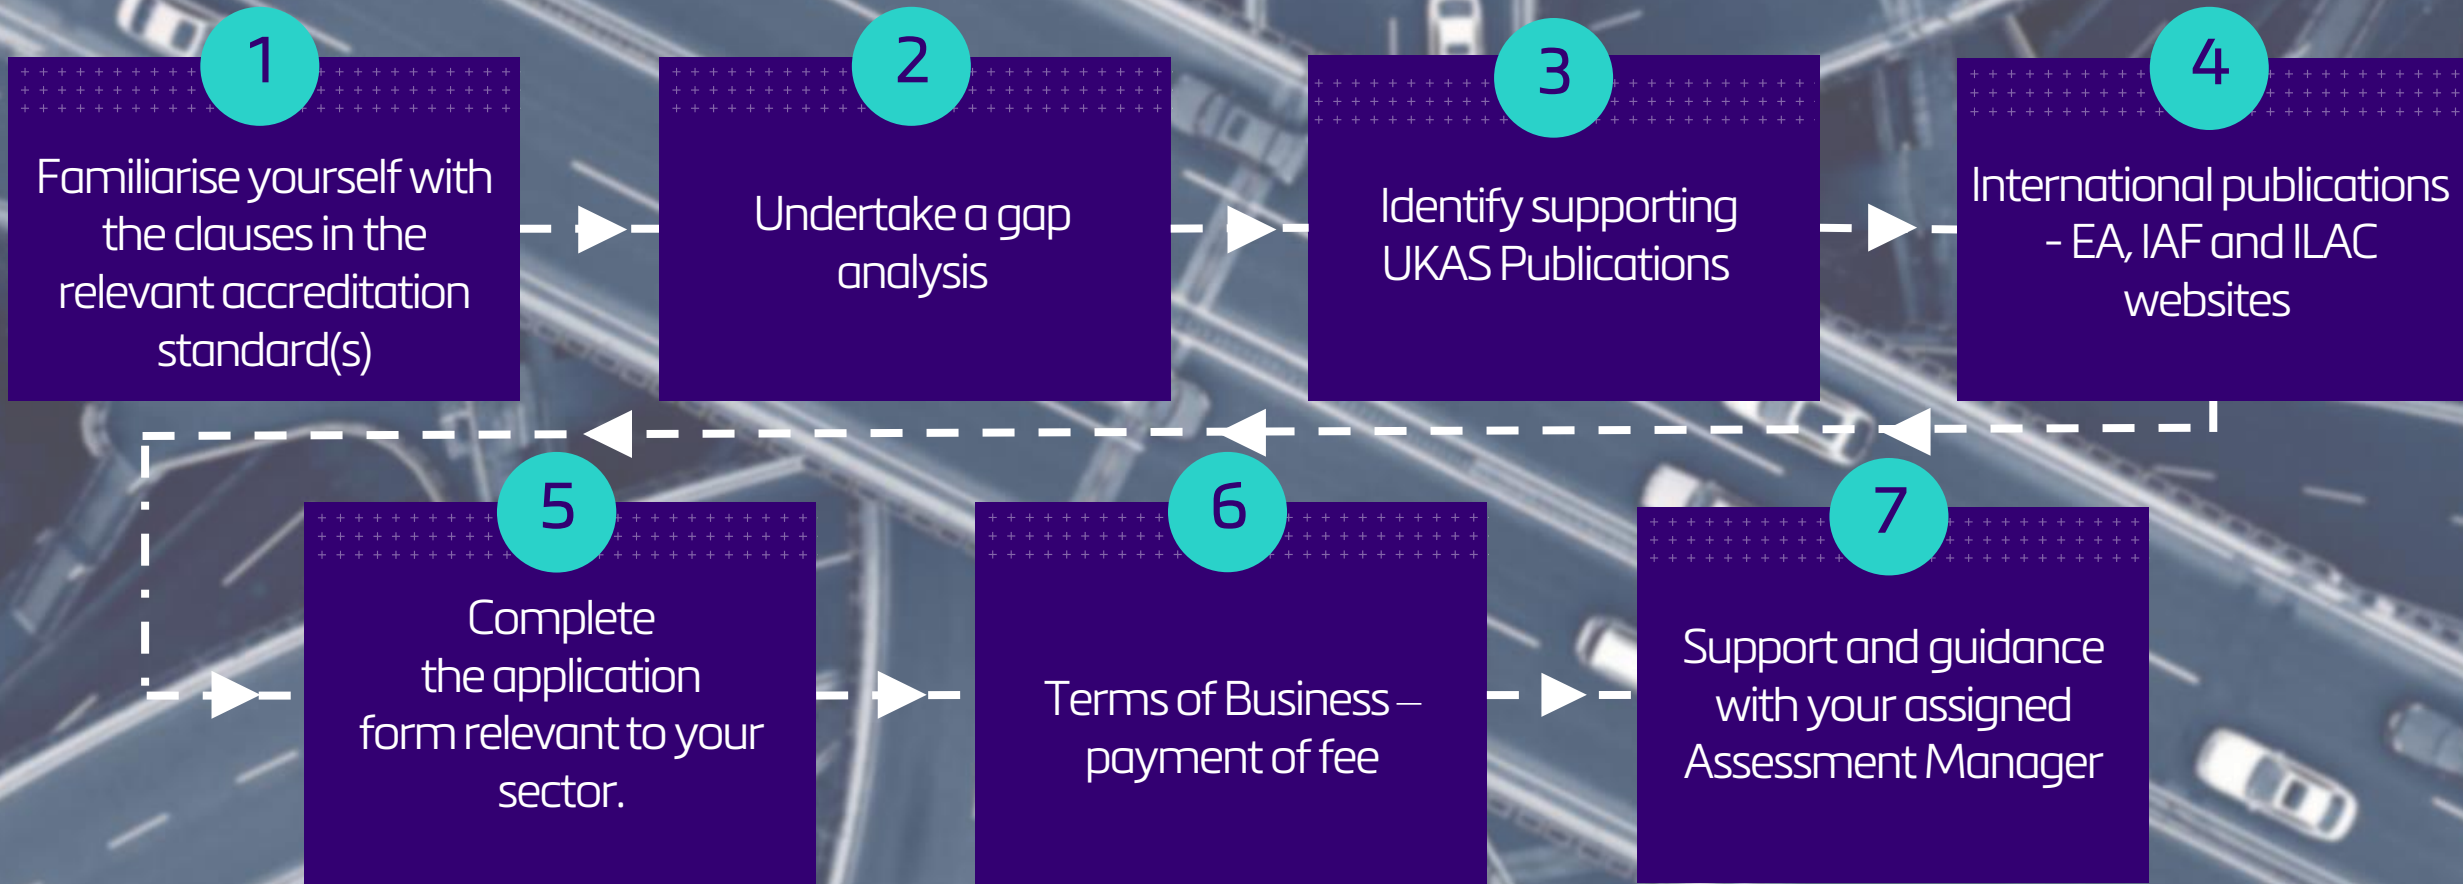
1
Familiarise yourself with the clauses in the relevant accreditation standard(s)

2
Undertake a gap analysis

3
Identify supporting UKAS Publications

4
International publications - EA, IAF and ILAC websites

5
Complete the application form relevant to your sector.

6
Terms of Business – payment of fee

7
Support and guidance with your assigned Assessment Manager